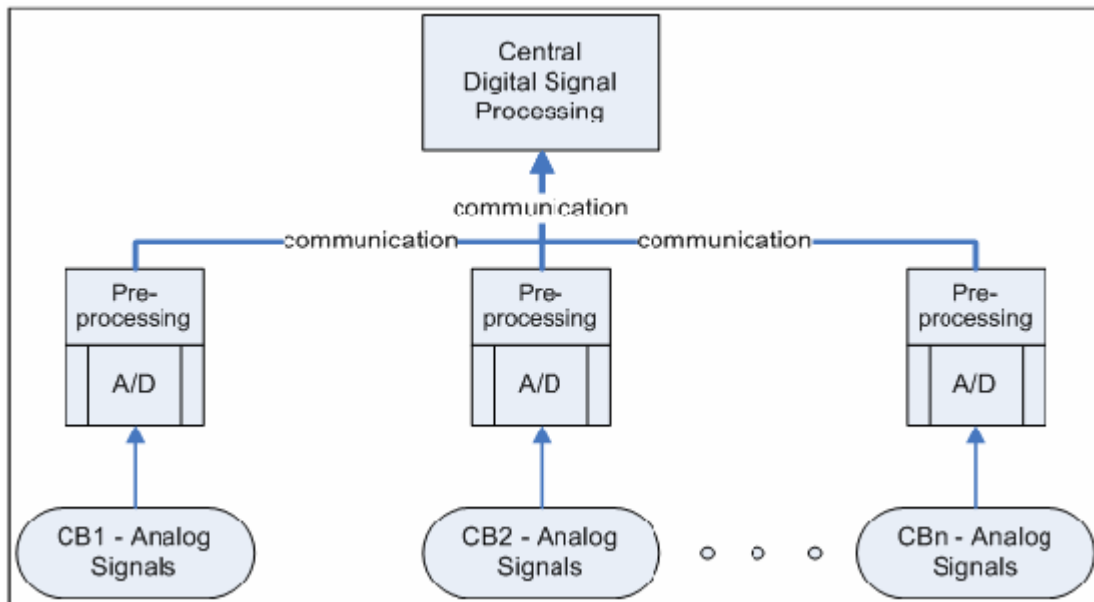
Central Digital Signal Processing

communication

communication

communication

Pre-processing

A/D

Pre-processing

A/D

Pre-processing

A/D

CB1 - Analog Signals

CB2 - Analog Signals

CBn - Analog Signals